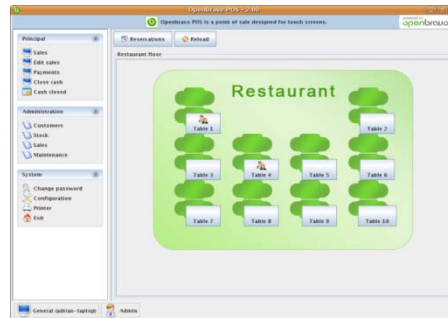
Openbravo POS - 2.00

Openbravo POS is a point of sale designed for touch screens.

openbravo

Principal

Sales

Edit sales

Payments

Close cash

Cash closed

Administration

Customers

Stock

Sales

Maintenance

System

Change password

Configuration

Printer

Exit

Reservations

Reload

Restaurant floor

Restaurant

Table 1

Table 2

Table 3

Table 4

Table 5

Table 6

Table 7

Table 8

Table 9

Table 10

General (adrian-laptop)

Admin